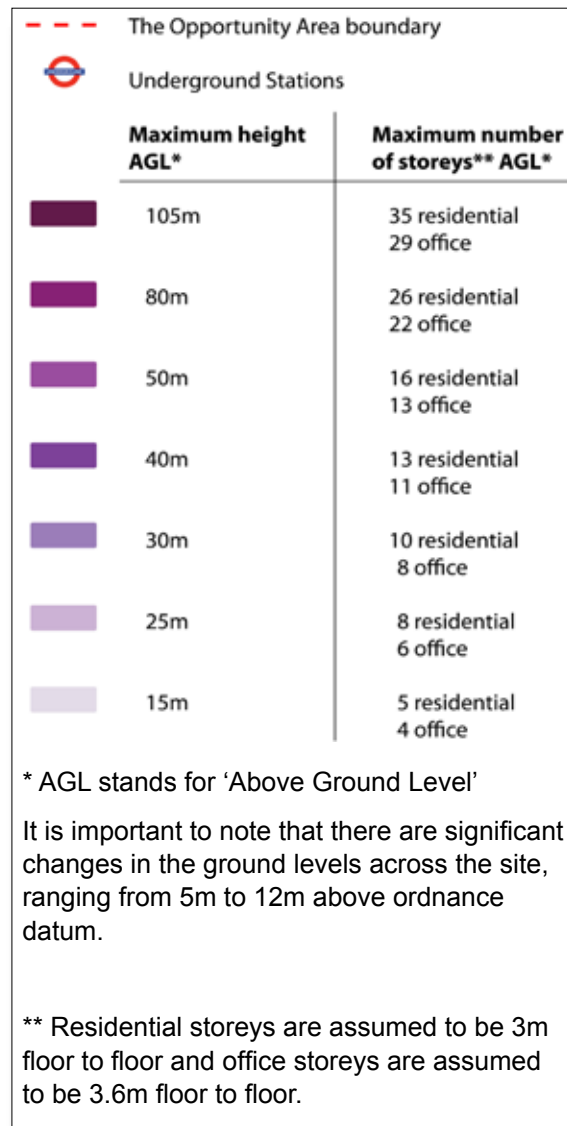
The Opportunity Area boundary

Underground Stations

| | Maximum height AGL* | Maximum number of storeys** AGL* |
|---|---|---|
| | 105m | 35 residential 29 office |
| | 80m | 26 residential 22 office |
| | 50m | 16 residential 13 office |
| | 40m | 13 residential 11 office |
| | 30m | 10 residential 8 office |
| | 25m | 8 residential 6 office |
| | 15m | 5 residential 4 office |

* AGL stands for ‘Above Ground Level’

It is important to note that there are significant changes in the ground levels across the site, ranging from 5m to 12m above ordnance datum.

** Residential storeys are assumed to be 3m floor to floor and office storeys are assumed to be 3.6m floor to floor.